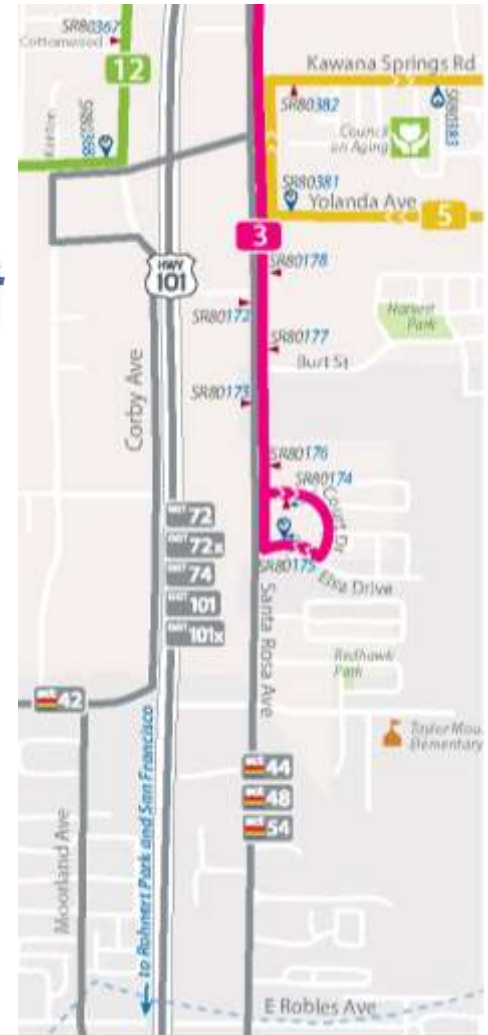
SR80367
Cottonwood
12
Kawana Springs Rd
SR80382
SR80383
Council on Aging
SR80381
Yolanda Ave
5
3
HWY 101
SR80178
SR80172
SR80177
Harvest Park
Burt St
Corby Ave
SR80173
SR80176
SR80174
Court Dr
72
72x
74
101
101x
SR80175
Elsa Drive
Santa Rosa Ave
Redhawk Park
42
Taylor Mou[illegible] Elementary
44
48
54
to Rohnert Park and San Francisco
Moorland Ave
E Robles Ave